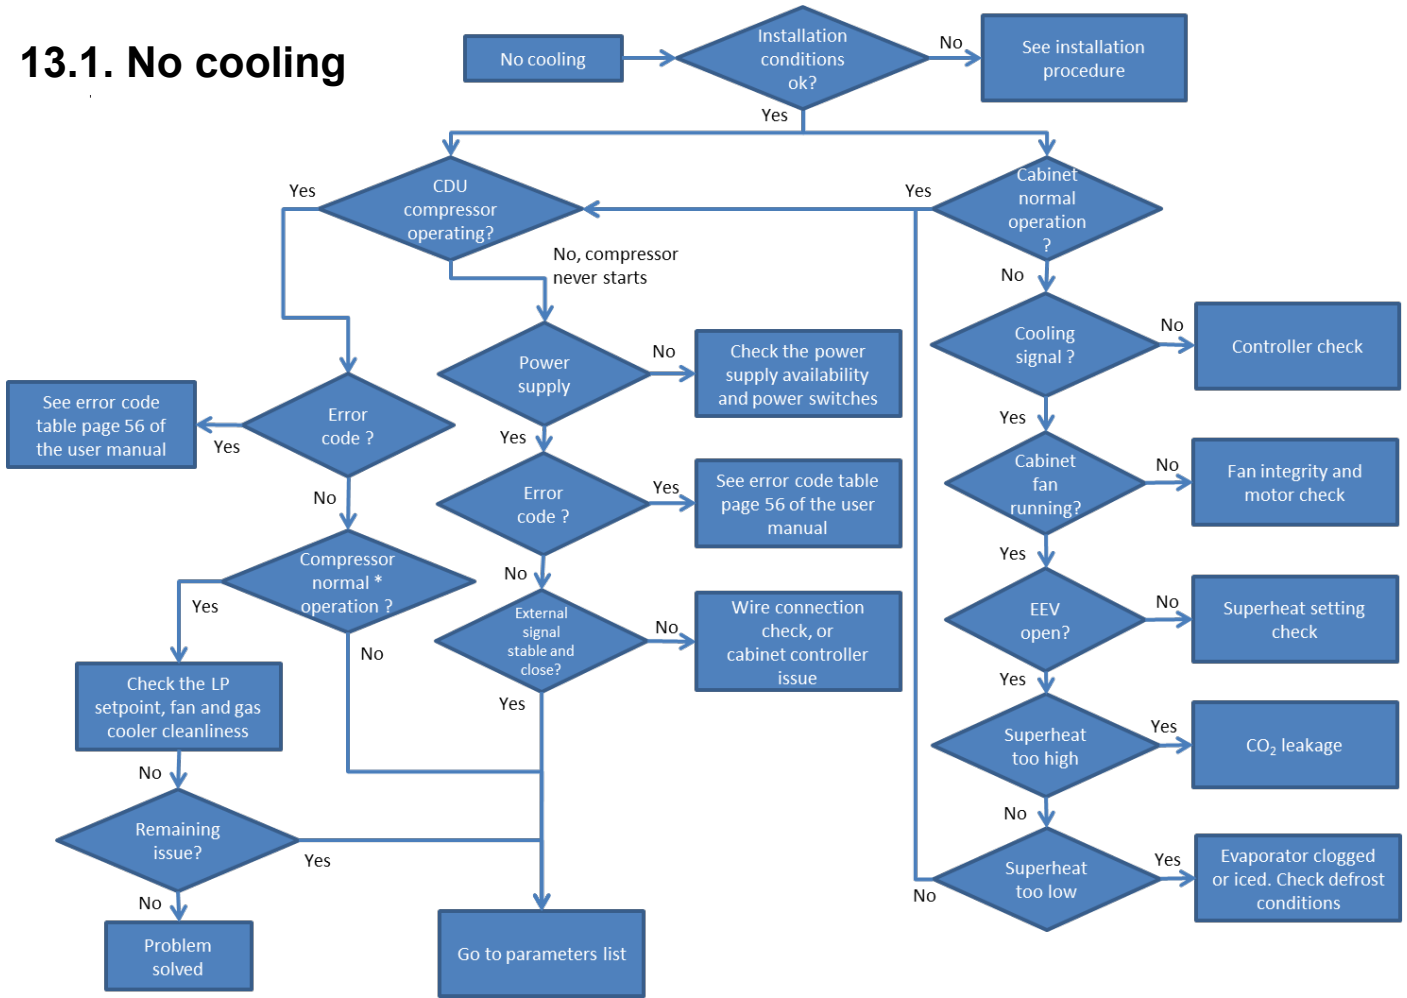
13.1. No cooling

No cooling

Installation conditions ok?

No

See installation procedure

Yes

CDU compressor operating?

Yes

Cabinet normal operation ?

Yes

No, compressor never starts

No

Power supply

No

Check the power supply availability and power switches

Cooling signal ?

No

Controller check

Error code ?

Yes

See error code table page 56 of the user manual

Yes

Yes

Error code ?

Yes

See error code table page 56 of the user manual

Yes

Cabinet fan running?

No

Fan integrity and motor check

No

No

Compressor normal * operation ?

Yes

No

External signal stable and close?

No

Wire connection check, or cabinet controller issue

Yes

EEV open?

No

Superheat setting check

Yes

Check the LP setpoint, fan and gas cooler cleanliness

Yes

Yes

Superheat too high

Yes

$CO_2$ leakage

No

No

Remaining issue?

Yes

No

Superheat too low

Yes

Evaporator clogged or iced. Check defrost conditions

No

Problem solved

Go to parameters list